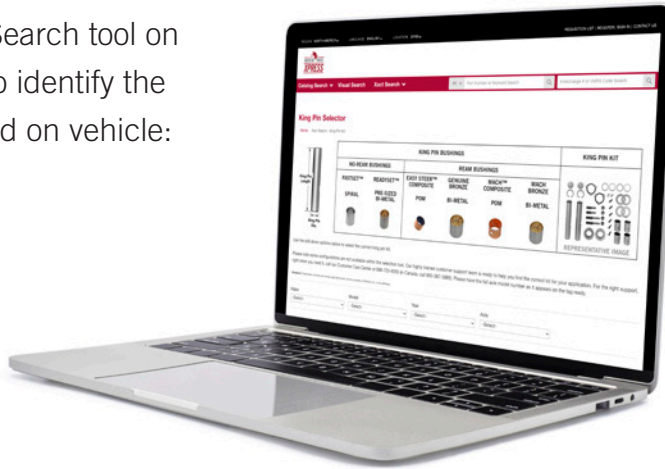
Search tool on
o identify the
d on vehicle:

Catalog Search ▾ Visual Search Exit Search ▾

King Pin Selector

| KING PIN BUSHINGS | | | | | | | KING PIN KIT |
|---|---|---|---|---|---|---|---|
| NO-REAM BUSHINGS | | REAM BUSHINGS | | | | | |
| FASTSET™ | READYSET™ | EASY STEER™ COMPOSITE | GENUINE BRONZE | WINCH™ COMPOSITE | WINCH BRONZE | | |
| SPIRAL | PRE-SIZED BI-METAL | POM | | POM | BI-METAL | | REPRESENTATIVE IMAGE |

Select